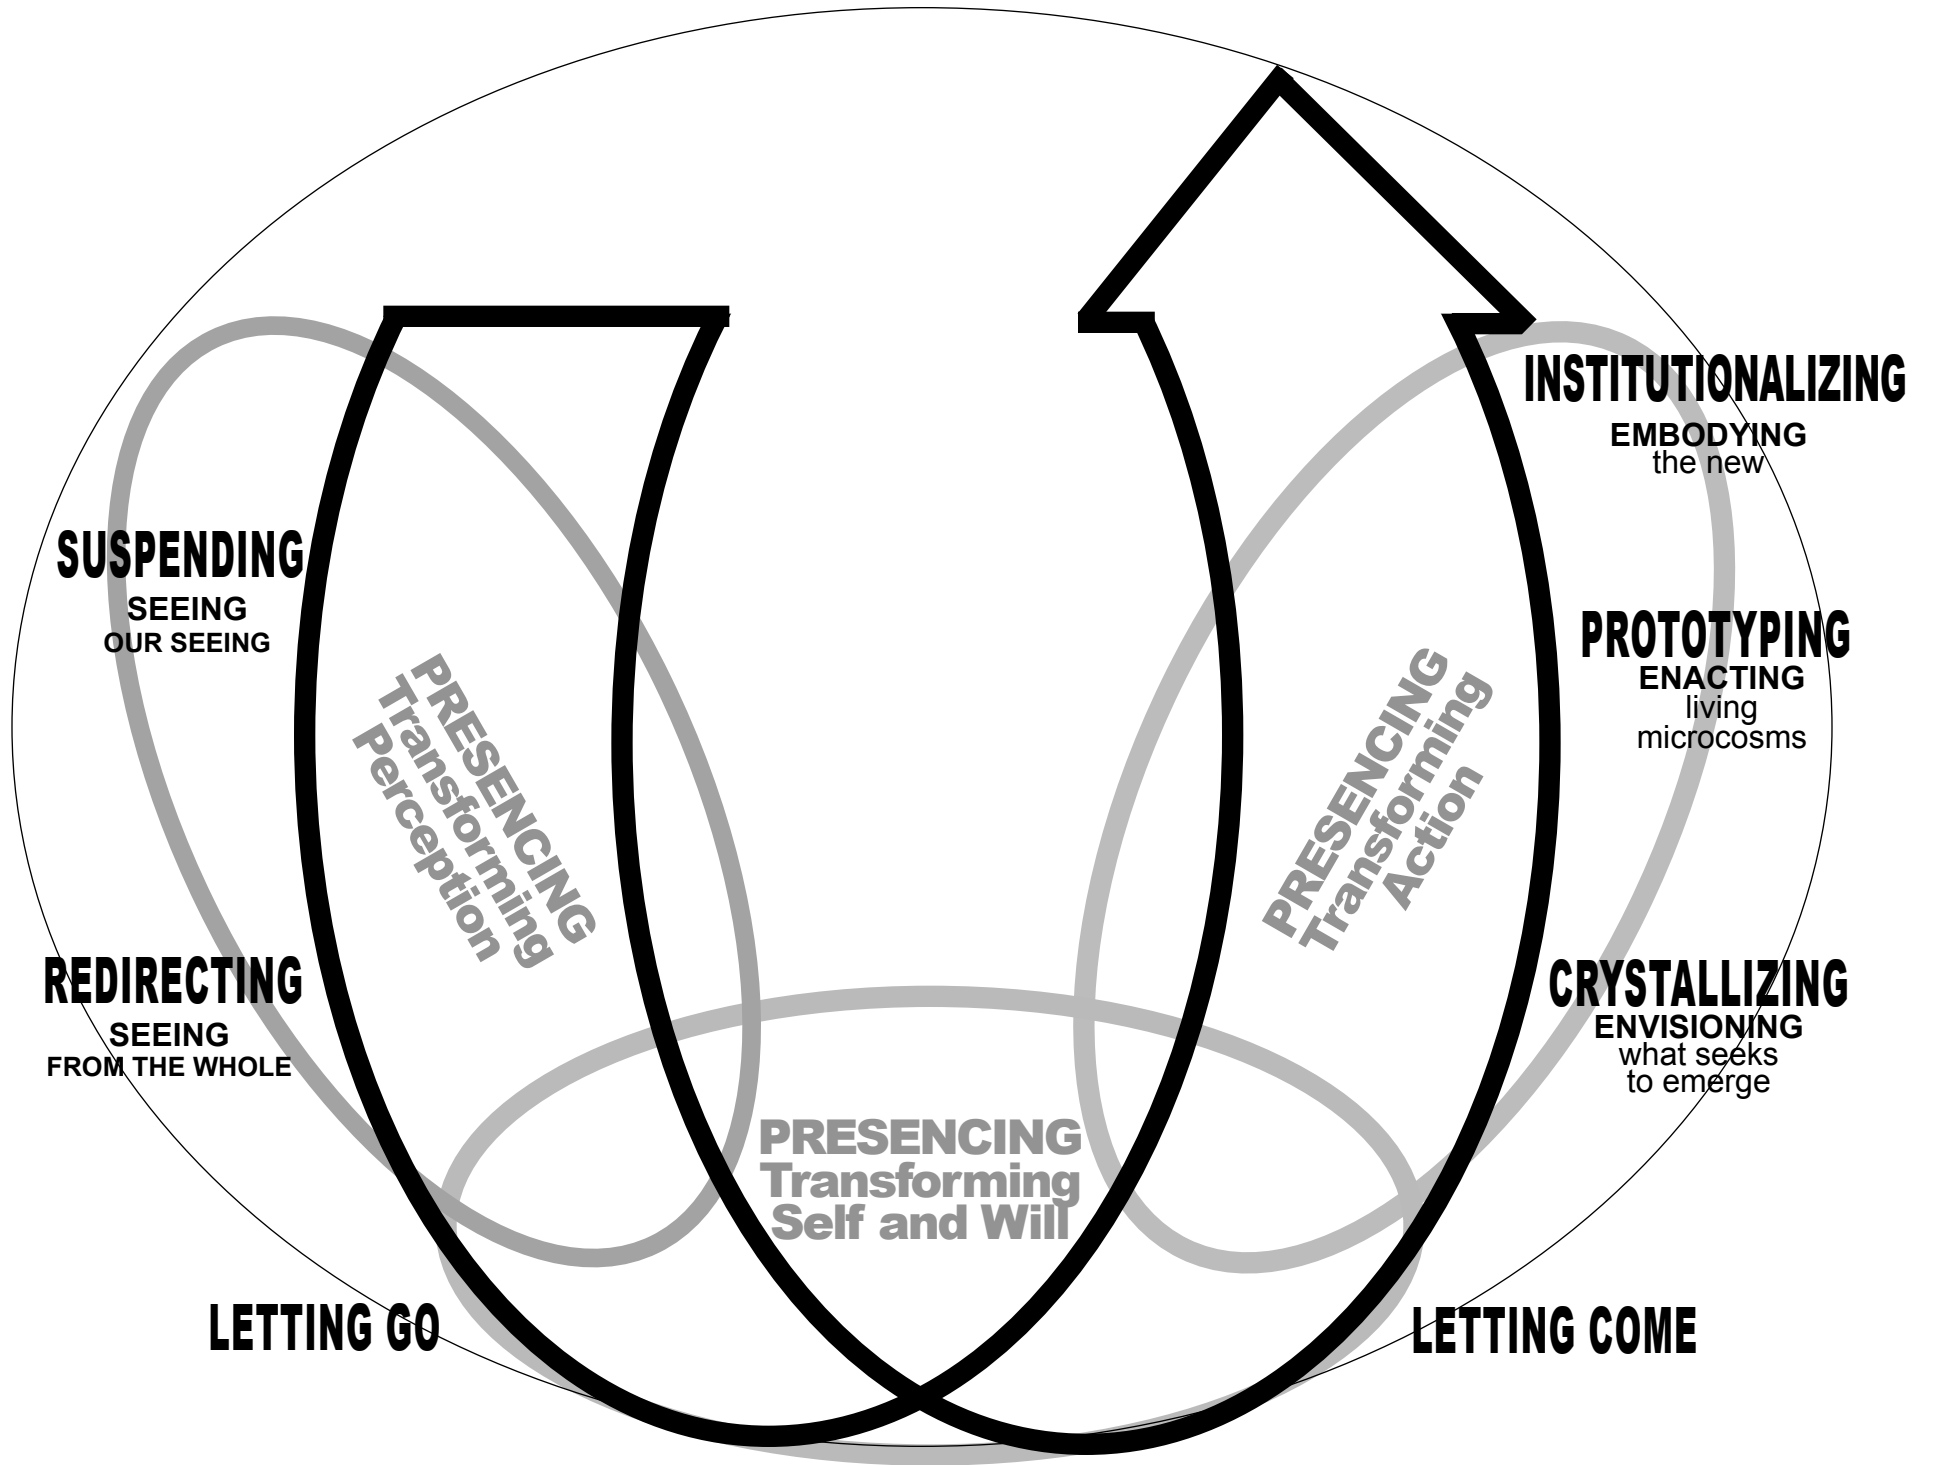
SUSPENDING
SEEING
OUR SEEING

REDIRECTING
SEEING
FROM THE WHOLE

LETTING GO

PRESENCING
Transforming
Perception

PRESENCING
Transforming
Self and Will

PRESENCING
Transforming
Action

INSTITUTIONALIZING
EMBODYING
the new

PROTOTYPING
ENACTING
living
microcosms

CRYSTALLIZING
ENVISIONING
what seeks
to emerge

LETTING COME